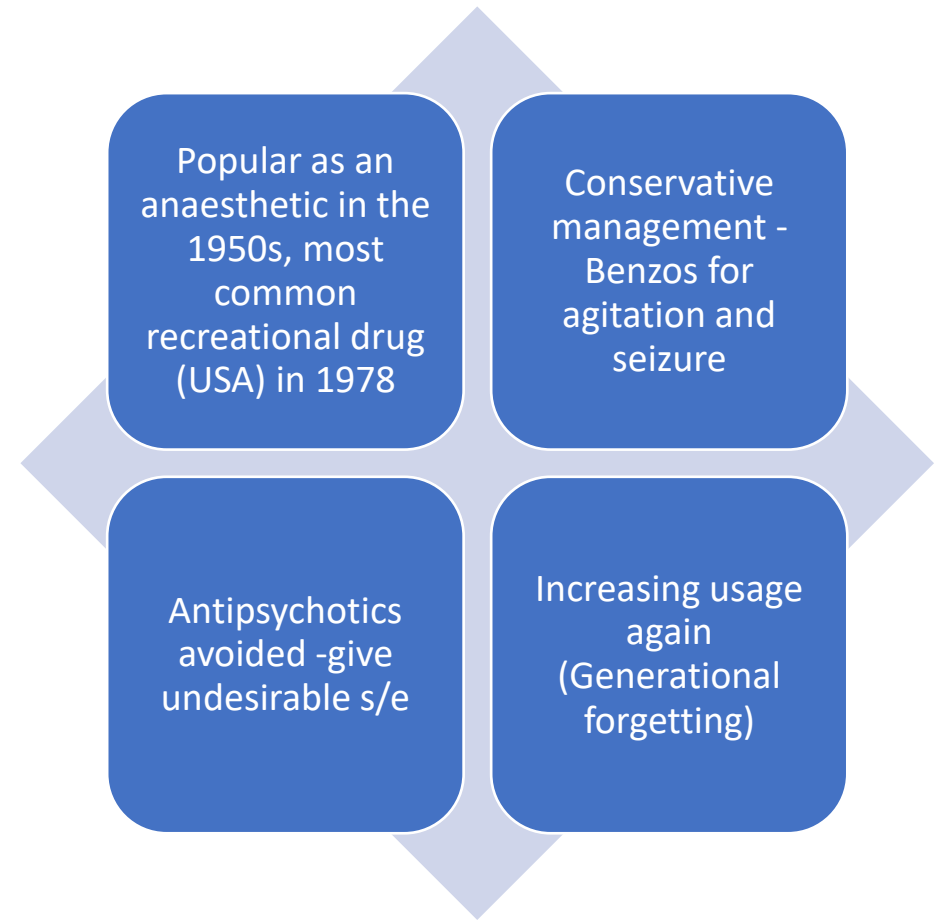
Popular as an anaesthetic in the 1950s, most common recreational drug (USA) in 1978

Conservative management - Benzos for agitation and seizure

Antipsychotics avoided -give undesirable s/e

Increasing usage again (Generational forgetting)